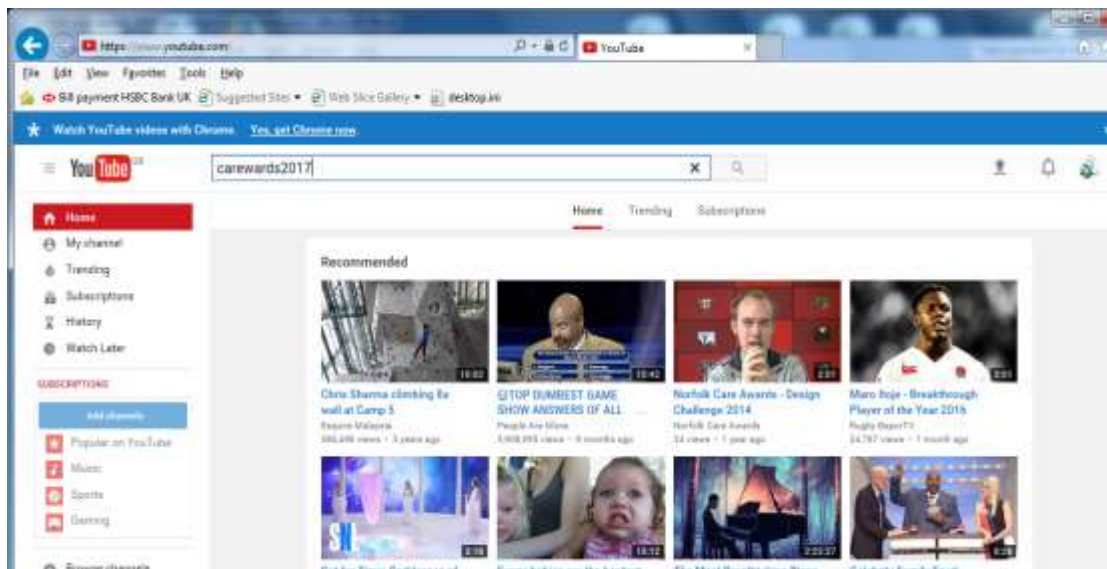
https://www.youtube.com/
YouTube
File Edit View Favorites Tools Help
Bill payment HSBC Bank UK  Suggested Sites ▾  Web Slice Gallery ▾  desktop.ini
Watch YouTube videos with Chrome. Yes, get Chrome now.
YouTube
carewards2017
Home Trending Subscriptions
Home
My channel
Trending
Subscriptions
History
Watch Later
SUBSCRIPTIONS
Add channels
Popular on YouTube
Music
Sports
Gaming
Browse channels
Recommended
10:02
Chris Sharma climbing 8a wall at Camp 5
Resorts Malaysia
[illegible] views • 3 years ago
10:42
5 TOP DUMBEST GAME SHOW ANSWERS OF ALL
People Are Idiots
3,908,993 views • 8 months ago
2:07
Norfolk Care Awards - Design Challenge 2014
Norfolk Care Awards
34 views • 1 year ago
3:01
Maro Itoje - Breakthrough Player of the Year 2016
Rugby Player TV
34,787 views • 1 month ago
2:16
10:12
2:23:27
6:28
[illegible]